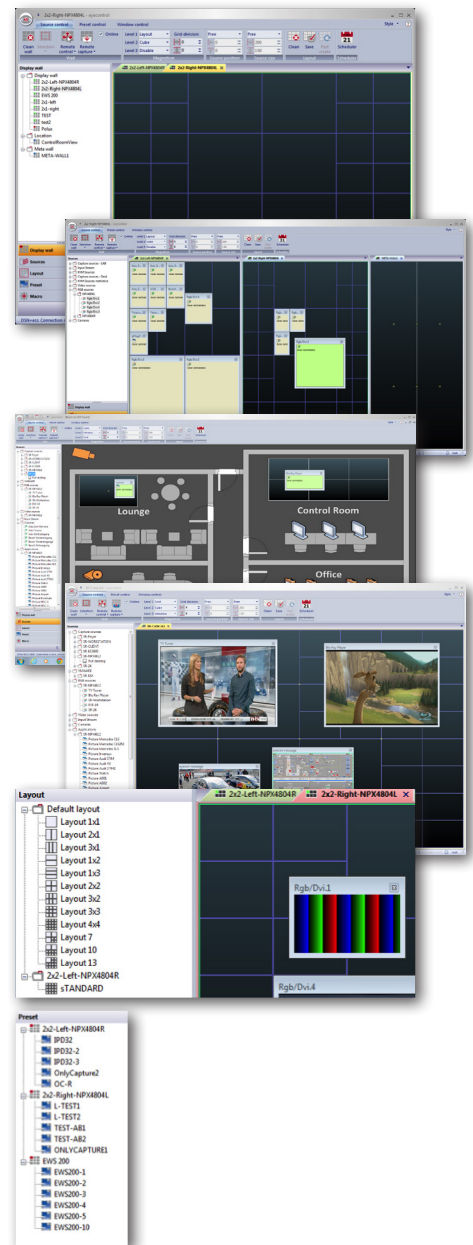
2x2-Right-NPX4804L - eyecontrol

Source control | Preset control | Window control

Clean wall | Remote control | Remote capture | Online | Level 1: Layout | Level 2: Cube | Level 3: Disable | Grid division | Free | Free | Clean | Save | Scheduler

Display wall

Display wall
2x2-Left-NPX4804R
2x2-Right-NPX4804L
EWS 200
2x2- left
2x2- right
TEST
test2
Polsur
Location
ControlRoomView
Meta wall
META-WALL1

2x2-Left-NPX4804R | 2x2-Right-NPX4804L

Display wall
Sources
Layout
Preset
Macro

Lounge
Control Room
Office

Layout

Default layout
Layout 1x1
Layout 2x1
Layout 3x1
Layout 1x2
Layout 1x3
Layout 2x2
Layout 3x2
Layout 3x3
Layout 4x4
Layout 7
Layout 10
Layout 13
2x2-Left-NPX4804R
sTANDARD

2x2-Left-NPX4804R | 2x2-Right-NPX4804L

Rgb/Dvi.1
Rgb/Dvi.4

Preset

2x2-Left-NPX4804R
IPD32
IPD32-2
IPD32-3
OnlyCapture2
OC-R
2x2-Right-NPX4804L
L-TEST1
L-TEST2
TEST-AB1
TEST-AB2
ONLYCAPTURE1
EWS 200
EWS200-1
EWS200-2
EWS200-3
EWS200-4
EWS200-5
EWS200-10